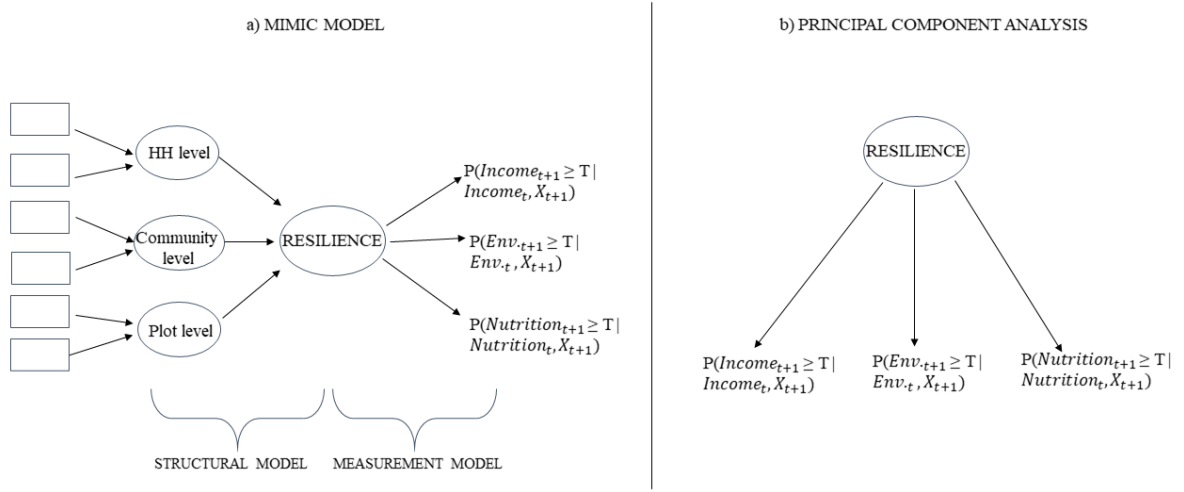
a) MIMIC MODEL

HH level

Community level

Plot level

RESILIENCE

P($Income_{t+1} \geq$ T | $Income_t, X_{t+1}$)

P($Env._{t+1} \geq$ T | $Env._t, X_{t+1}$)

P($Nutrition_{t+1} \geq$ T | $Nutrition_t, X_{t+1}$)

STRUCTURAL MODEL

MEASUREMENT MODEL

b) PRINCIPAL COMPONENT ANALYSIS

RESILIENCE

P($Income_{t+1} \geq$ T | $Income_t, X_{t+1}$)

P($Env._{t+1} \geq$ T | $Env._t, X_{t+1}$)

P($Nutrition_{t+1} \geq$ T | $Nutrition_t, X_{t+1}$)